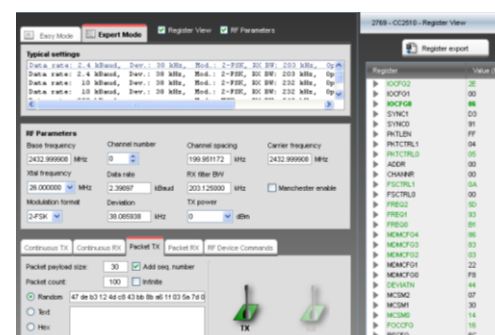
Easy Mode Expert Mode Register View RF Parameters

Typical settings

Data rate: 2.4 kBaud, Dev.: 38 kHz, Mod.: 2-FSK, RX BW: 203 kHz, Op
Data rate: 2.4 kBaud, Dev.: 38 kHz, Mod.: 2-FSK, RX BW: 203 kHz, Op
Data rate: 10 kBaud, Dev.: 38 kHz, Mod.: 2-FSK, RX BW: 232 kHz, Op
Data rate: 10 kBaud, Dev.: 38 kHz, Mod.: 2-FSK, RX BW: 232 kHz, Op

RF Parameters

Base frequency 2432.999908 MHz
Channel number 0
Channel spacing 199.951172 kHz
Carrier frequency 2432.999908 MHz
Xtal frequency 26.000000 MHz
Data rate 2.39897 kBaud
RX filter BW 203.125000 kHz
Manchester enable
Modulation format 2-FSK
Deviation 38.085938 kHz
TX power 0 dBm

Continuous TX | Continuous RX | Packet TX | Packet RX | RF Device Commands

Packet payload size: 30 Add seq. number
Packet count: 100 Infinite
Random 47 de b3 12 4d c8 43 bb 8b a6 11 03 5e 7d 8
Text
Hex

TX

2789 - CC2510 - Register View

Register export

Register Value

IOCFG2 2E
IOCFG1 00
IOCFG0 06
SYNC1 D3
SYNC0 91
PKTLEN FF
PKTCTRL1 04
PKTCTRL0 05
ADDR 00
CHANNR 00
FSCTRL1 0A
FSCTRL0 00
FREQ2 5D
FREQ1 93
FREQ0 B1
MDMCFG4 86
MDMCFG3 83
MDMCFG2 03
MDMCFG1 22
MDMCFG0 F8
DEVIATN 44
MCSM2 07
MCSM1 30
MCSM0 14
FOCCFG 16